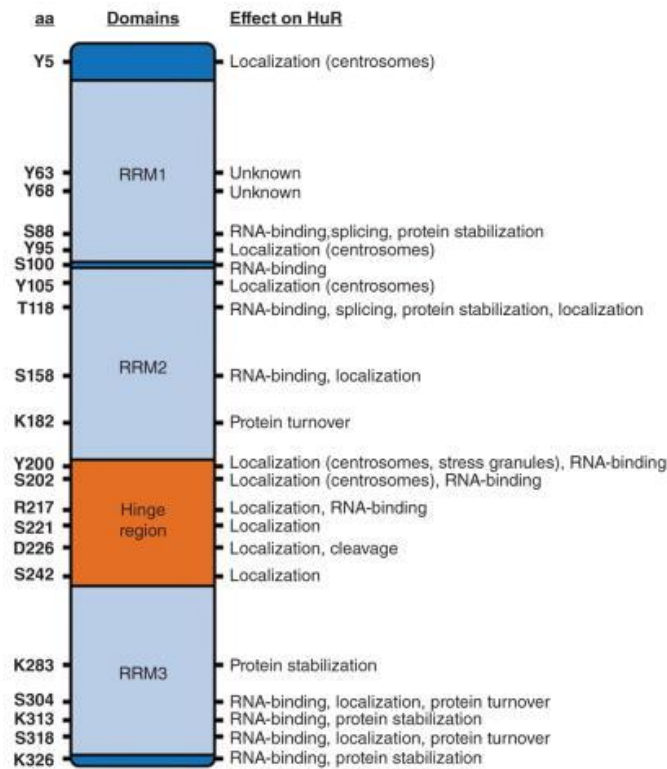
aa Domains Effect on HuR

Y5 Localization (centrosomes)

RRM1

Y63 Unknown
Y68 Unknown
S88 RNA-binding,splicing, protein stabilization
Y95 Localization (centrosomes)
S100 RNA-binding
Y105 Localization (centrosomes)
T118 RNA-binding, splicing, protein stabilization, localization

RRM2

S158 RNA-binding, localization
K182 Protein turnover
Y200 Localization (centrosomes, stress granules), RNA-binding
S202 Localization (centrosomes), RNA-binding

Hinge region

R217 Localization, RNA-binding
S221 Localization
D226 Localization, cleavage
S242 Localization

RRM3

K283 Protein stabilization
S304 RNA-binding, localization, protein turnover
K313 RNA-binding, protein stabilization
S318 RNA-binding, localization, protein turnover
K326 RNA-binding, protein stabilization